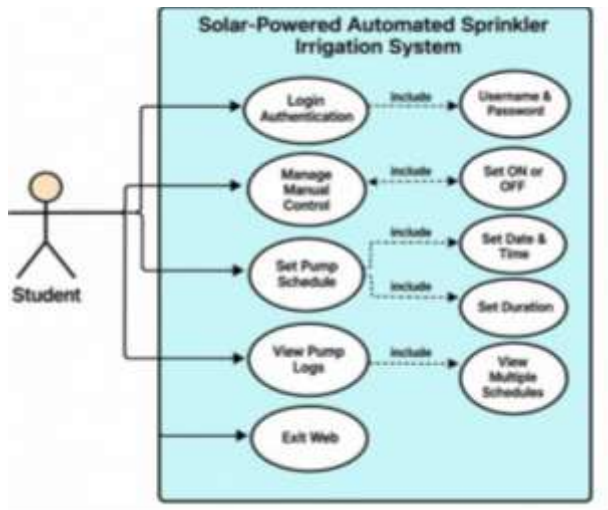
Solar-Powered Automated Sprinkler Irrigation System

Student

Login Authentication

include

Username & Password

Manage Manual Control

include

Set ON or OFF

Set Pump Schedule

include

Set Date & Time

include

Set Duration

View Pump Logs

include

View Multiple Schedules

Exit Web